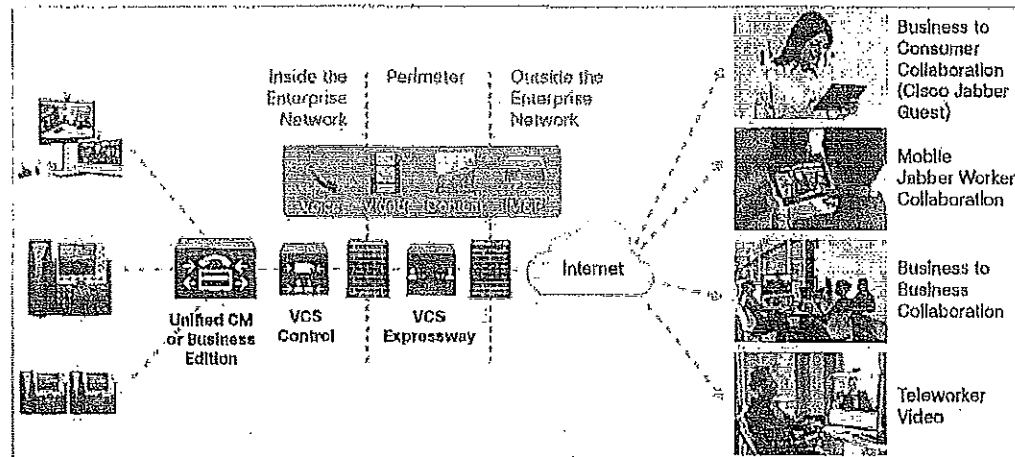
Inside the Enterprise Network

Perimeter

Outside the Enterprise Network

Voice Video Content IM&P

Unified CM or Business Edition

VCS Control

VCS Expressway

Internet

Business to Consumer Collaboration (Cisco Jabber Guest)

Mobile Jabber Worker Collaboration

Business to Business Collaboration

Teleworker Video